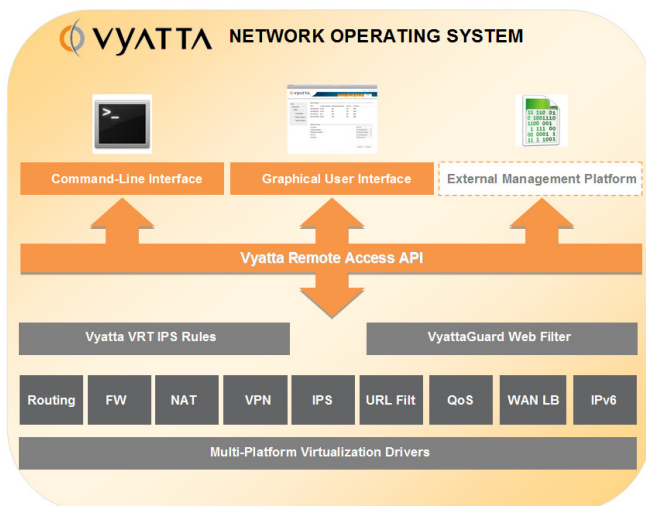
VYATTA NETWORK OPERATING SYSTEM

Command-Line Interface

Graphical User Interface

External Management Platform

Vyatta Remote Access API

Vyatta VRT IPS Rules

VyattaGuard Web Filter

Routing

FW

NAT

VPN

IPS

URL Filt

QoS

WAN LB

IPv6

Multi-Platform Virtualization Drivers